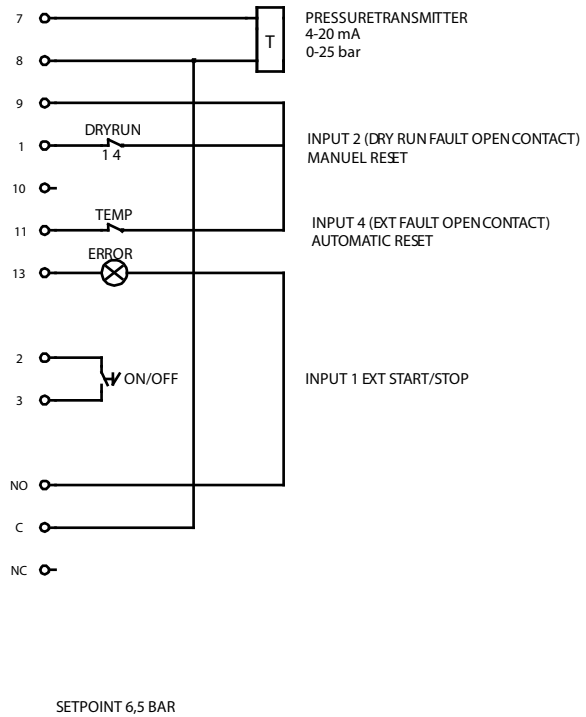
7
8
T
PRESSURETRANSMITTER
4-20 mA
0-25 bar

9
DRYRUN
1 4
1
INPUT 2 (DRY RUN FAULT OPEN CONTACT)
MANUEL RESET

10
TEMP
11
INPUT 4 (EXT FAULT OPEN CONTACT)
AUTOMATIC RESET

ERROR
13

2
ON/OFF
3
INPUT 1 EXT START/STOP

NO
C
NC

SETPOINT 6,5 BAR